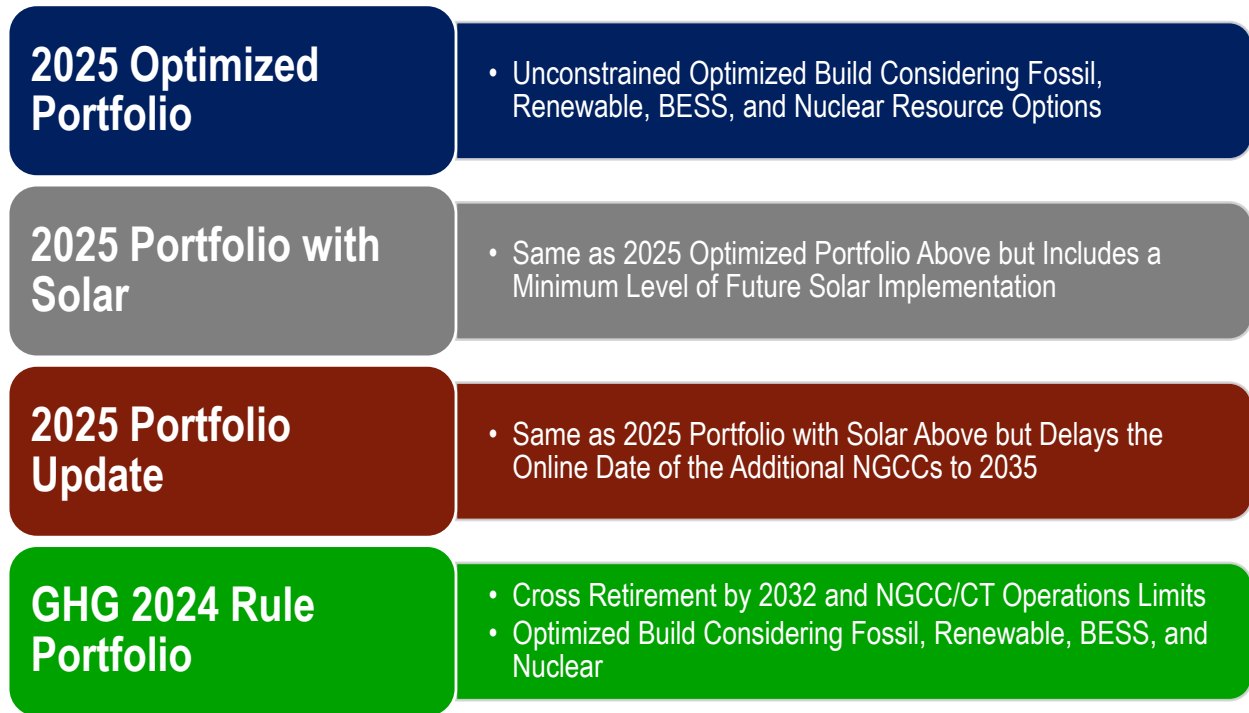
2025 Optimized Portfolio

• Unconstrained Optimized Build Considering Fossil, Renewable, BESS, and Nuclear Resource Options

2025 Portfolio with Solar

• Same as 2025 Optimized Portfolio Above but Includes a Minimum Level of Future Solar Implementation

2025 Portfolio Update

• Same as 2025 Portfolio with Solar Above but Delays the Online Date of the Additional NGCCs to 2035

GHG 2024 Rule Portfolio

• Cross Retirement by 2032 and NGCC/CT Operations Limits
• Optimized Build Considering Fossil, Renewable, BESS, and Nuclear